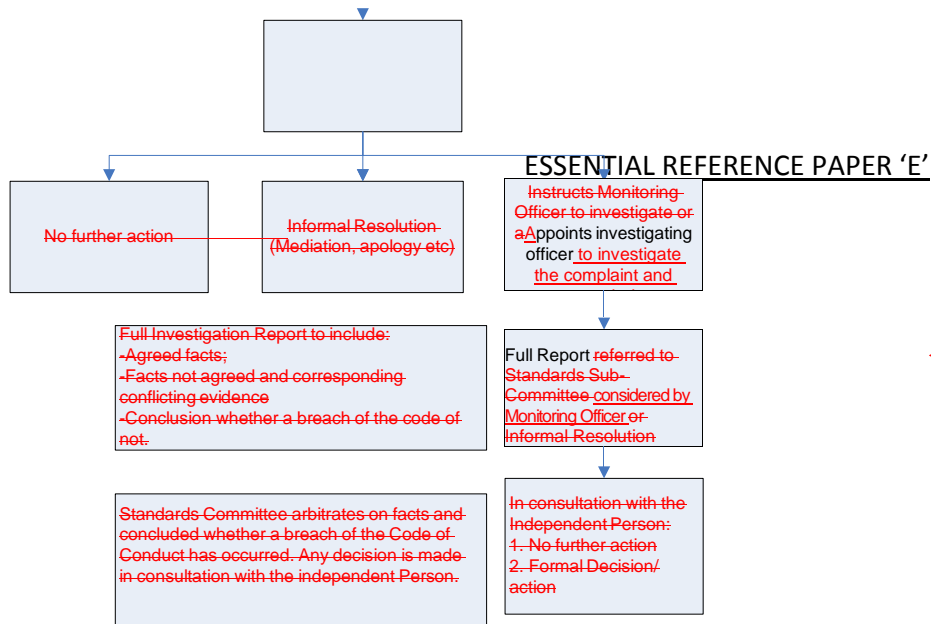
ESSENTIAL REFERENCE PAPER ‘E’

No further action

Informal Resolution (Mediation, apology etc)

Instructs Monitoring Officer to investigate or aAppoints investigating officer to investigate the complaint and

Full Investigation Report to include:
-Agreed facts;
-Facts not agreed and corresponding conflicting evidence
-Conclusion whether a breach of the code of not.

Full Report referred to Standards Sub-Committee considered by Monitoring Officer or Informal Resolution

Standards Committee arbitrates on facts and concluded whether a breach of the Code of Conduct has occurred. Any decision is made in consultation with the independent Person.

In consultation with the Independent Person:
1. No further action
2. Formal Decision/ action